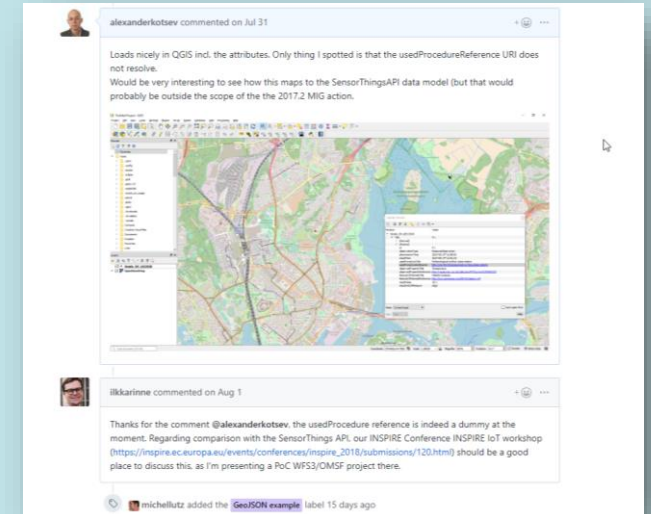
alexanderkotsev commented on Jul 31

Loads nicely in QGIS incl. the attributes. Only thing I spotted is that the usedProcedureReference URI does not resolve.
Would be very interesting to see how this maps to the SensorThingsAPI data model (but that would probably be outside the scope of the the 2017.2 MIG action.

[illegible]

ilkkarinne commented on Aug 1

Thanks for the comment @alexanderkotsev, the usedProcedure reference is indeed a dummy at the moment. Regarding comparison with the SensorThings API, our INSPIRE Conference INSPIRE IoT workshop (https://inspire.ec.europa.eu/events/conferences/inspire_2018/submissions/120.html) should be a good place to discuss this, as I'm presenting a PoC WFS3/OMSF project there.

michellutz added the GeoJSON example label 15 days ago